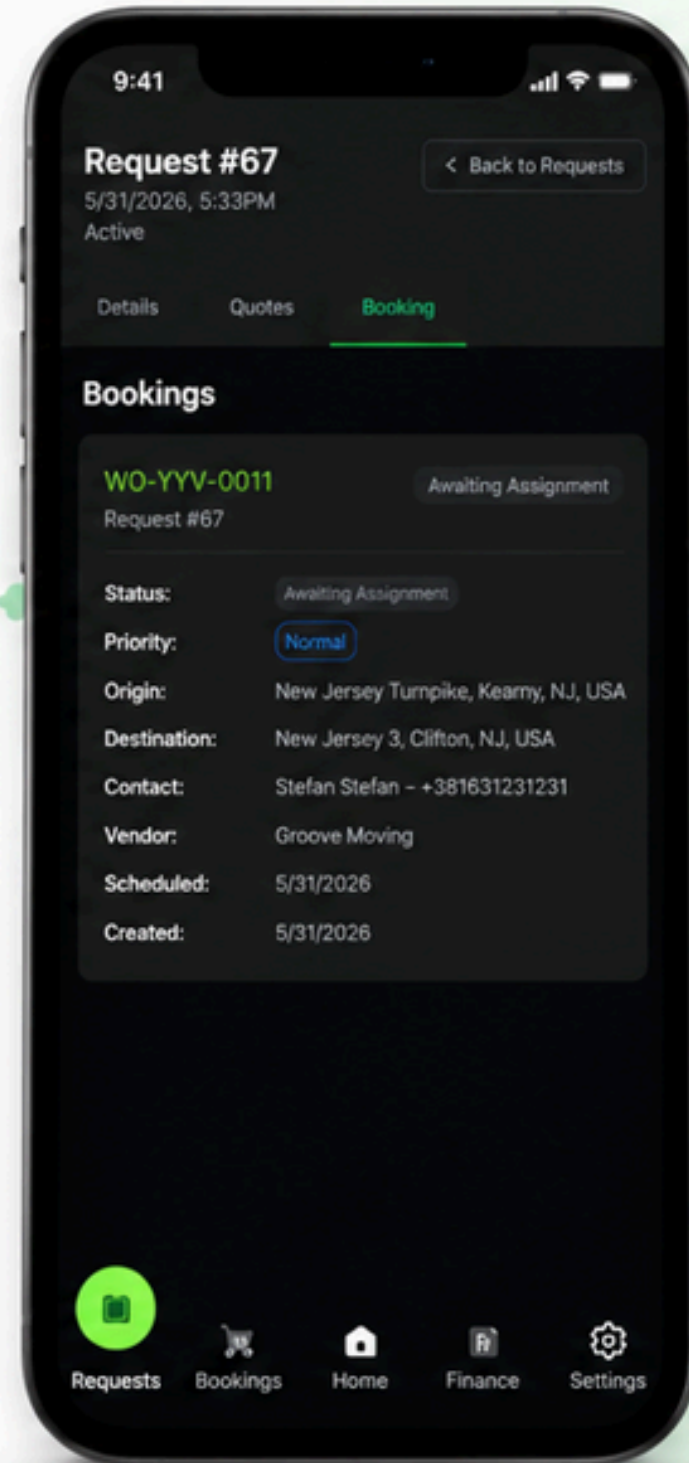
9:41

Request #67
5/31/2026, 5:33PM
Active

< Back to Requests

Details Quotes Booking

Bookings

WO-YYV-0011
Request #67

Awaiting Assignment

Status: Awaiting Assignment
Priority: Normal
Origin: New Jersey Turnpike, Kearny, NJ, USA
Destination: New Jersey 3, Clifton, NJ, USA
Contact: Stefan Stefan - +381631231231
Vendor: Groove Moving
Scheduled: 5/31/2026
Created: 5/31/2026

Requests Bookings Home Finance Settings